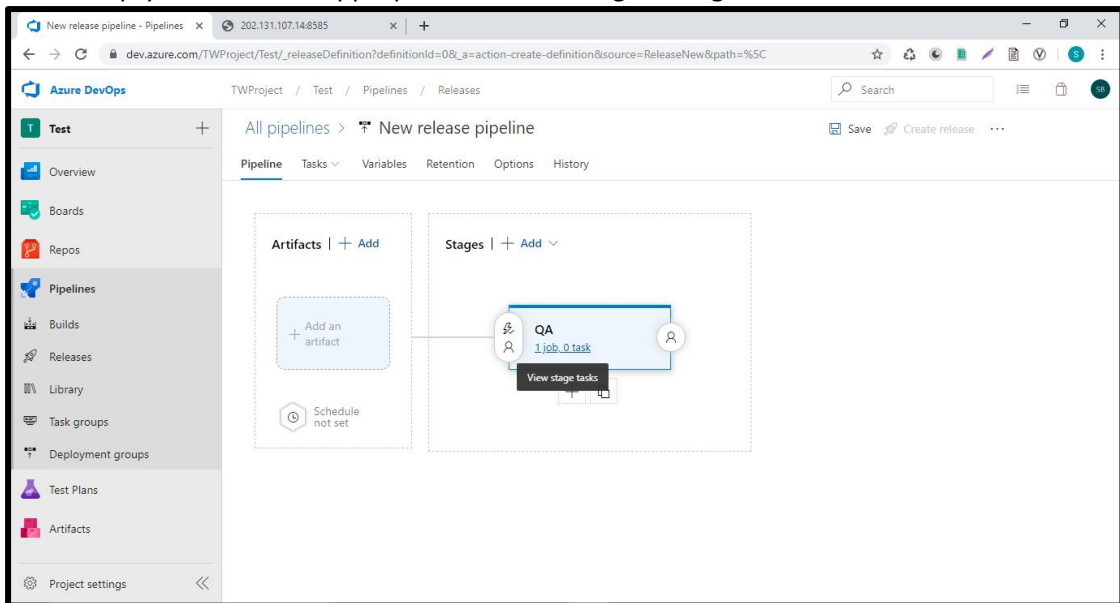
New release pipeline - Pipelines ×
202.131.107.14:8585 ×
+
dev.azure.com/TWProject/Test/_releaseDefinition?definitionId=0&_a=action-create-definition&source=ReleaseNew&path=%5C
Azure DevOps
TWProject / Test / Pipelines / Releases
Search
SB
Test
+
Overview
Boards
Repos
Pipelines
Builds
Releases
Library
Task groups
Deployment groups
Test Plans
Artifacts
Project settings
All pipelines > New release pipeline
Save
Create release
Pipeline
Tasks
Variables
Retention
Options
History
Artifacts | + Add
Add an artifact
Schedule not set
Stages | + Add
QA
1 job, 0 task
View stage tasks